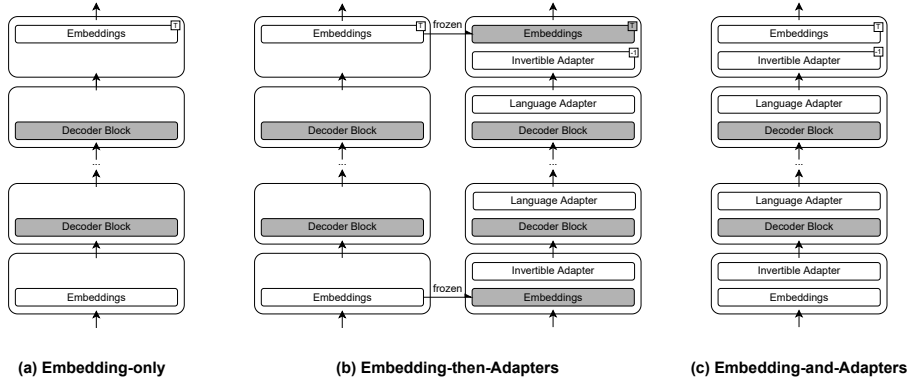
Embeddings T

Decoder Block

...

Decoder Block

Embeddings

Embeddings T

frozen

Embeddings T

Invertible Adapter -1

Decoder Block

Language Adapter

Decoder Block

...

...

Decoder Block

Language Adapter

Decoder Block

Invertible Adapter

Embeddings

frozen

Embeddings

Embeddings T

Invertible Adapter -1

Language Adapter

Decoder Block

...

Language Adapter

Decoder Block

Invertible Adapter

Embeddings

(a) Embedding-only

(b) Embedding-then-Adapters

(c) Embedding-and-Adapters